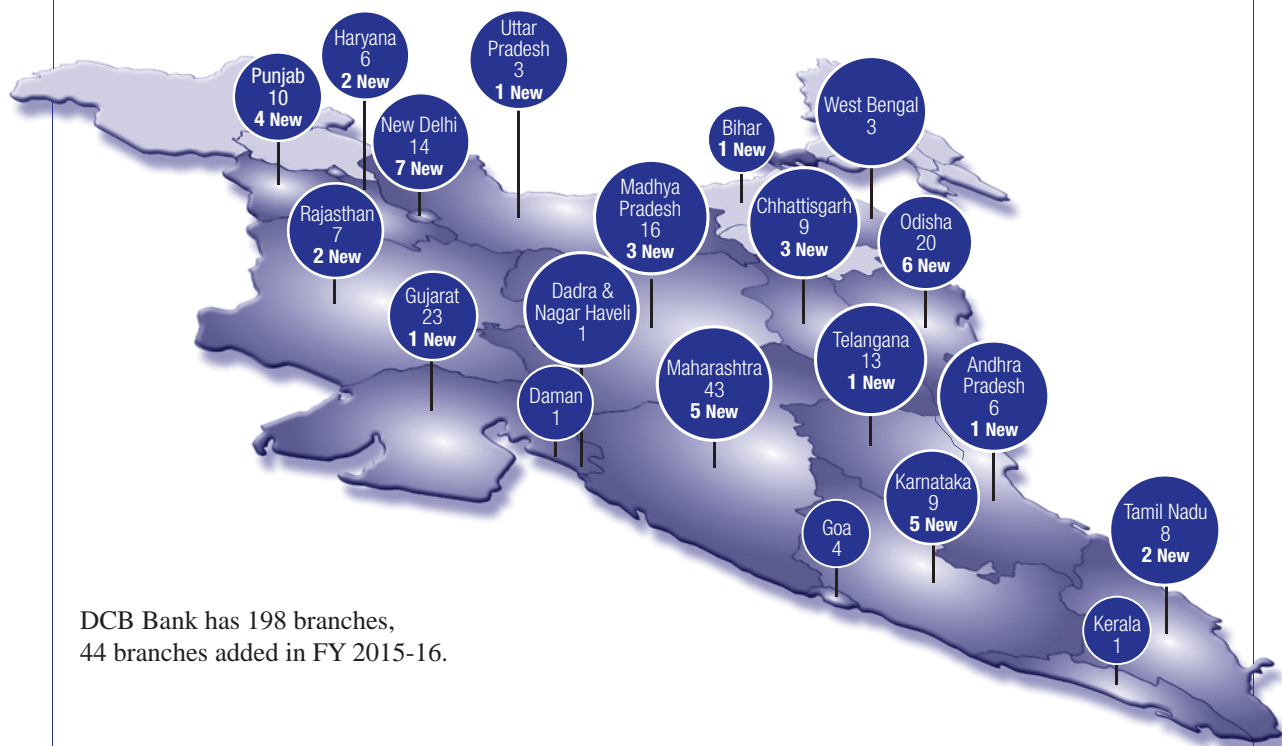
Haryana
6
2 New

Uttar Pradesh
3
1 New

Punjab
10
4 New

New Delhi
14
7 New

Bihar
1 New

West Bengal
3

Rajasthan
7
2 New

Madhya Pradesh
16
3 New

Chhattisgarh
9
3 New

Odisha
20
6 New

Gujarat
23
1 New

Dadra & Nagar Haveli
1

Telangana
13
1 New

Maharashtra
43
5 New

Andhra Pradesh
6
1 New

Daman
1

Karnataka
9
5 New

Goa
4

Tamil Nadu
8
2 New

Kerala
1

DCB Bank has 198 branches,
44 branches added in FY 2015-16.